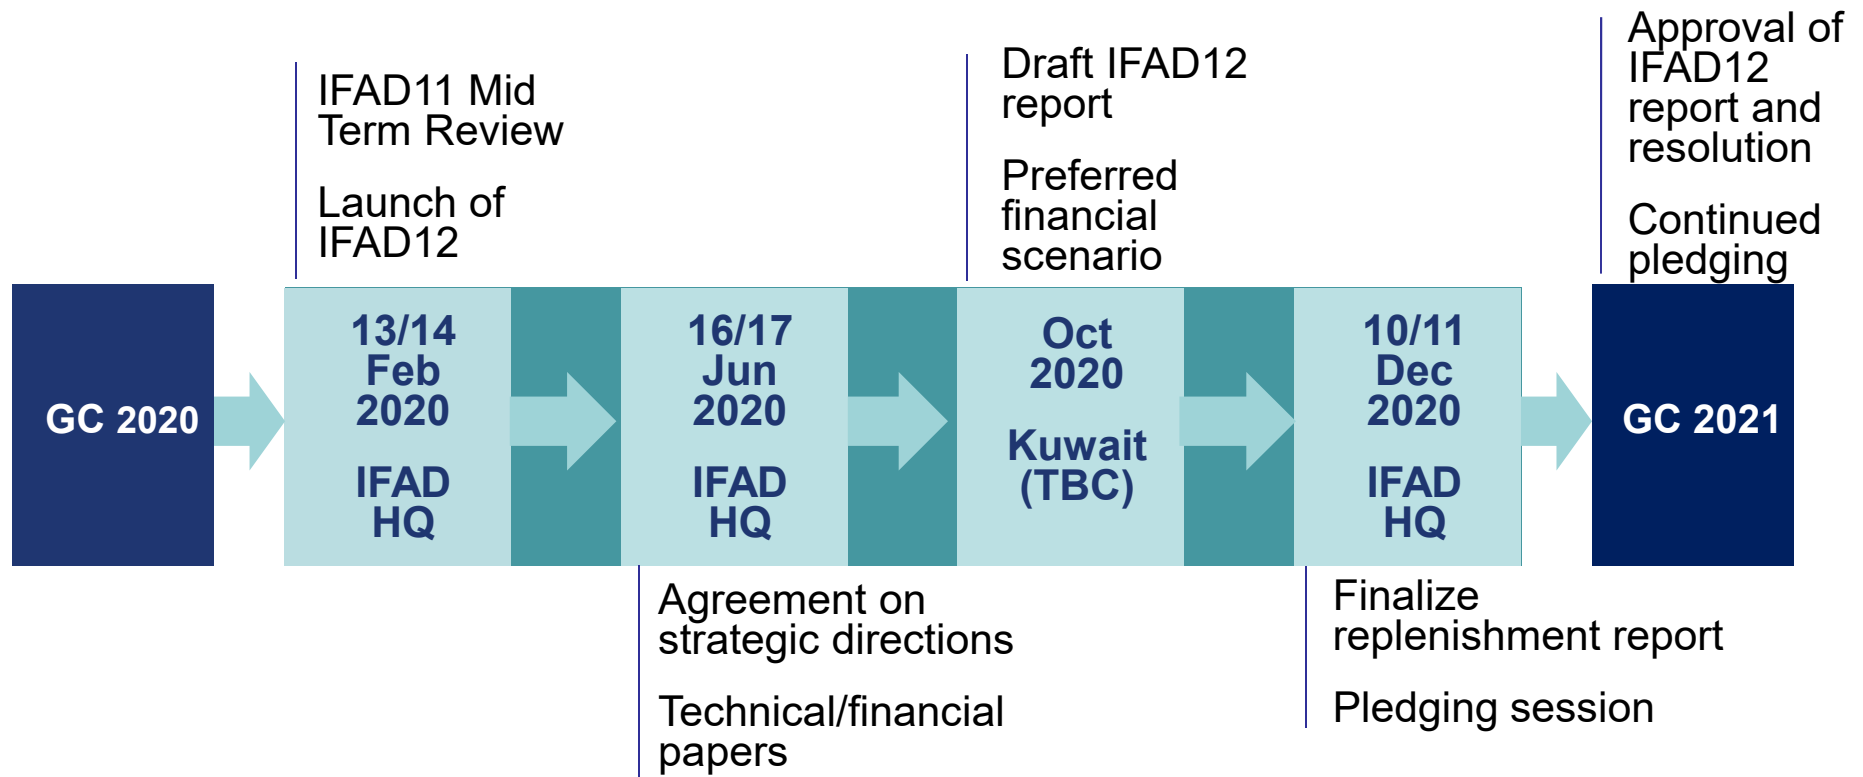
IFAD11 Mid Term Review

Launch of IFAD12

Draft IFAD12 report

Preferred financial scenario

Approval of IFAD12 report and resolution

Continued pledging

GC 2020

13/14 Feb 2020

IFAD HQ

16/17 Jun 2020

IFAD HQ

Oct 2020

Kuwait (TBC)

10/11 Dec 2020

IFAD HQ

GC 2021

Agreement on strategic directions

Technical/financial papers

Finalize replenishment report

Pledging session